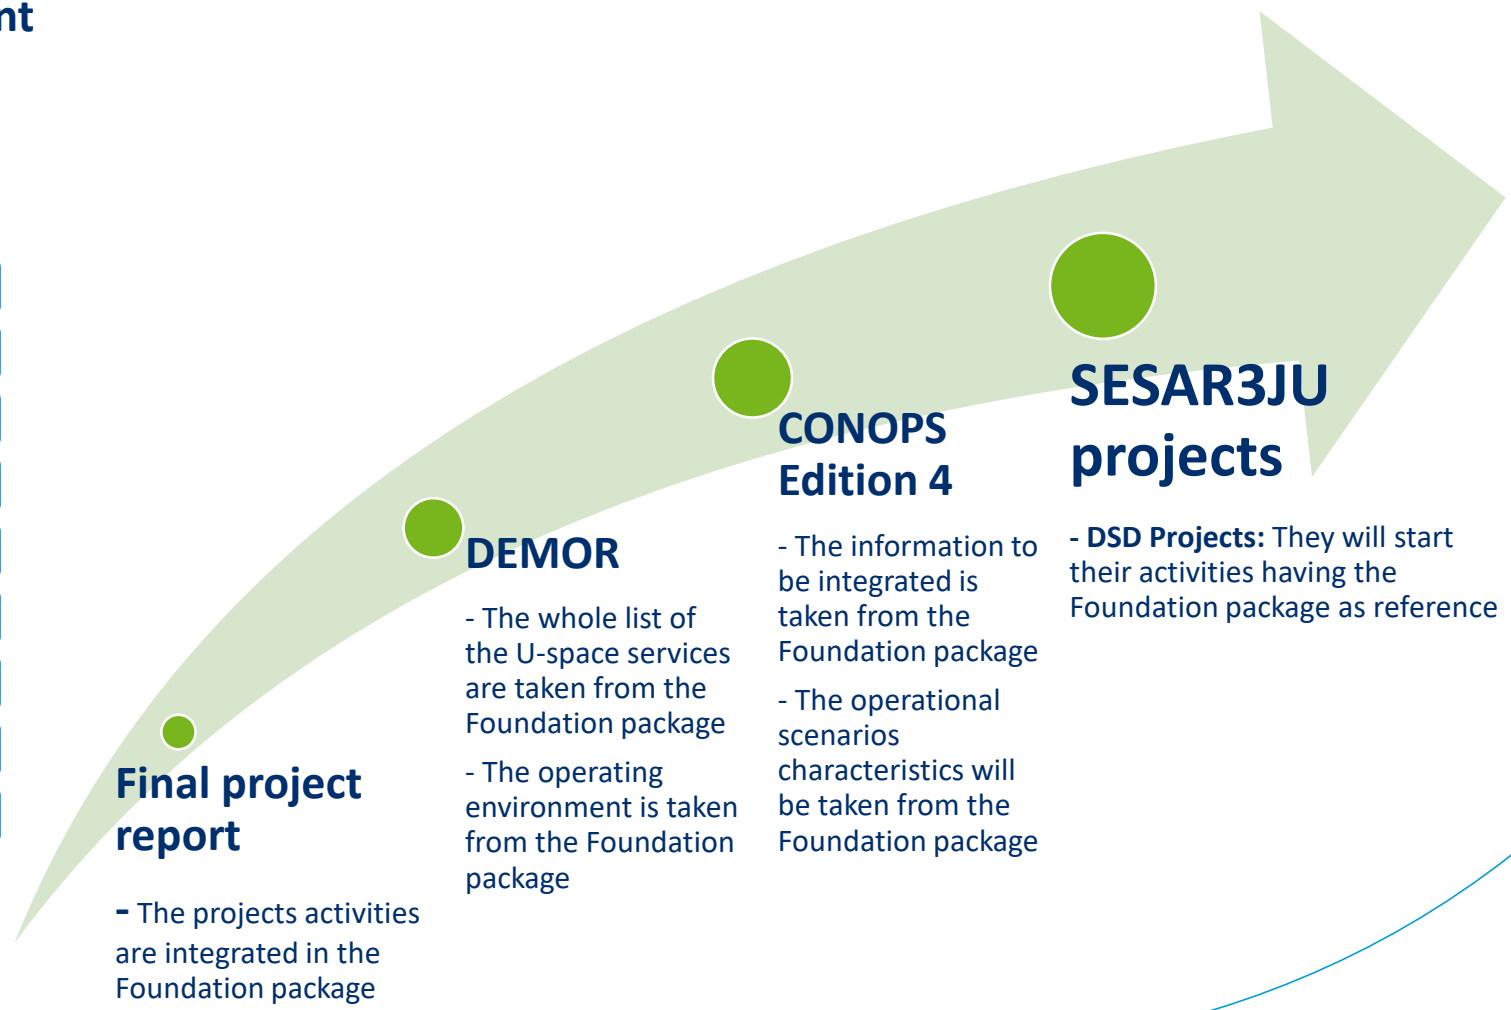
nt

Final project report

- The projects activities are integrated in the Foundation package

DEMOR

- The whole list of the U-space services are taken from the Foundation package

- The operating environment is taken from the Foundation package

CONOPS Edition 4

- The information to be integrated is taken from the Foundation package

- The operational scenarios characteristics will be taken from the Foundation package

SESAR3JU projects

- **DSD Projects:** They will start their activities having the Foundation package as reference